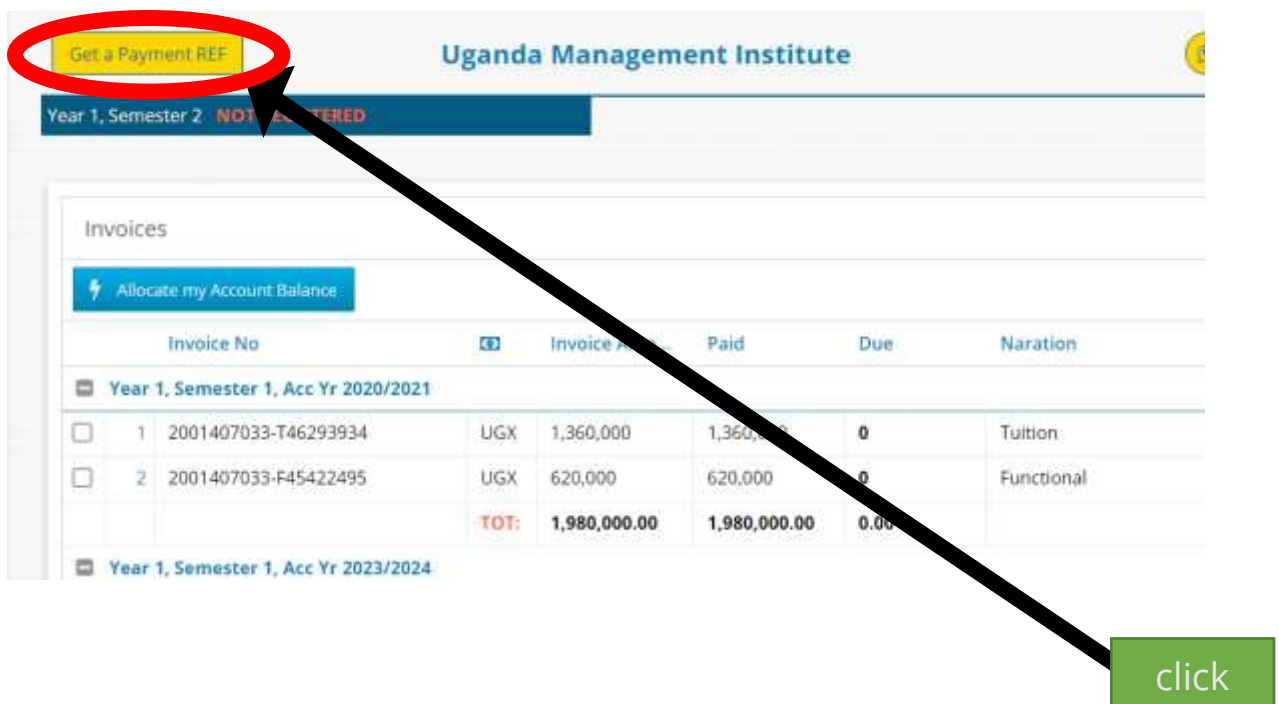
Get a Payment REF

Uganda Management Institute

Year 1, Semester 2 NOT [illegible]

Invoices

Allocate my Account Balance

| | | Invoice No | | Invoice A... | Paid | Due | Naration |
|---|---|---|---|---|---|---|---|
| Year 1, Semester 1, Acc Yr 2020/2021 | | | | | | | |
| | 1 | 2001407033-T46293934 | UGX | 1,360,000 | 1,360,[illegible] | 0 | Tuition |
| | 2 | 2001407033-F45422495 | UGX | 620,000 | 620,000 | 0 | Functional |
| | | | TOT: | 1,980,000.00 | 1,980,000.00 | 0.0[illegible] | |
| Year 1, Semester 1, Acc Yr 2023/2024 | | | | | | | |

click